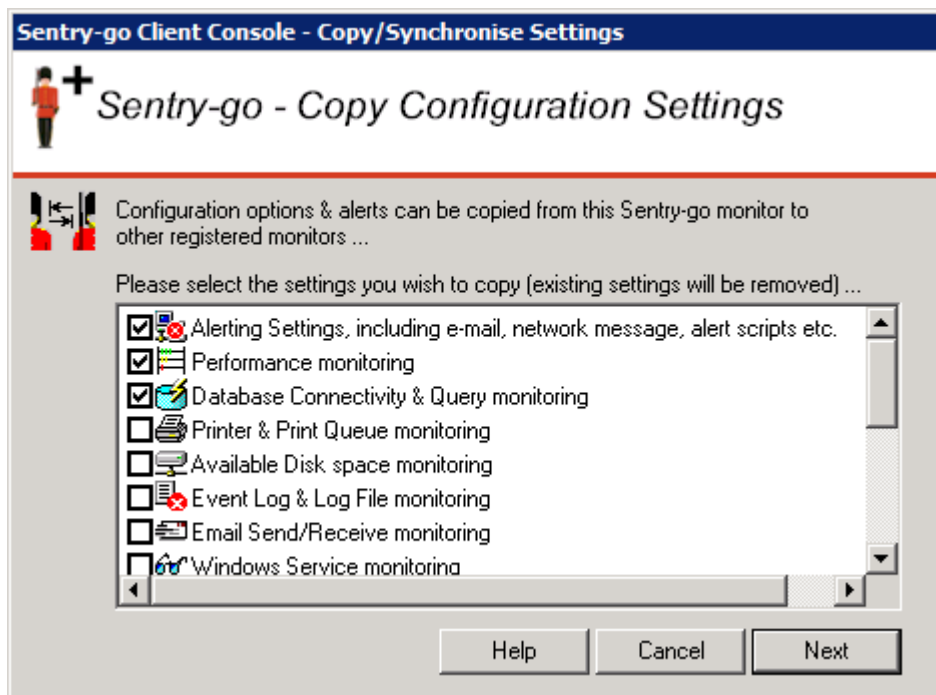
Sentry-go Client Console - Copy/Synchronise Settings

Sentry-go - Copy Configuration Settings

Configuration options & alerts can be copied from this Sentry-go monitor to other registered monitors ...

Please select the settings you wish to copy (existing settings will be removed) ...

☑ Alerting Settings, including e-mail, network message, alert scripts etc.
☑ Performance monitoring
☑ Database Connectivity & Query monitoring
☐ Printer & Print Queue monitoring
☐ Available Disk space monitoring
☐ Event Log & Log File monitoring
☐ Email Send/Receive monitoring
☐ Windows Service monitoring

Help Cancel Next